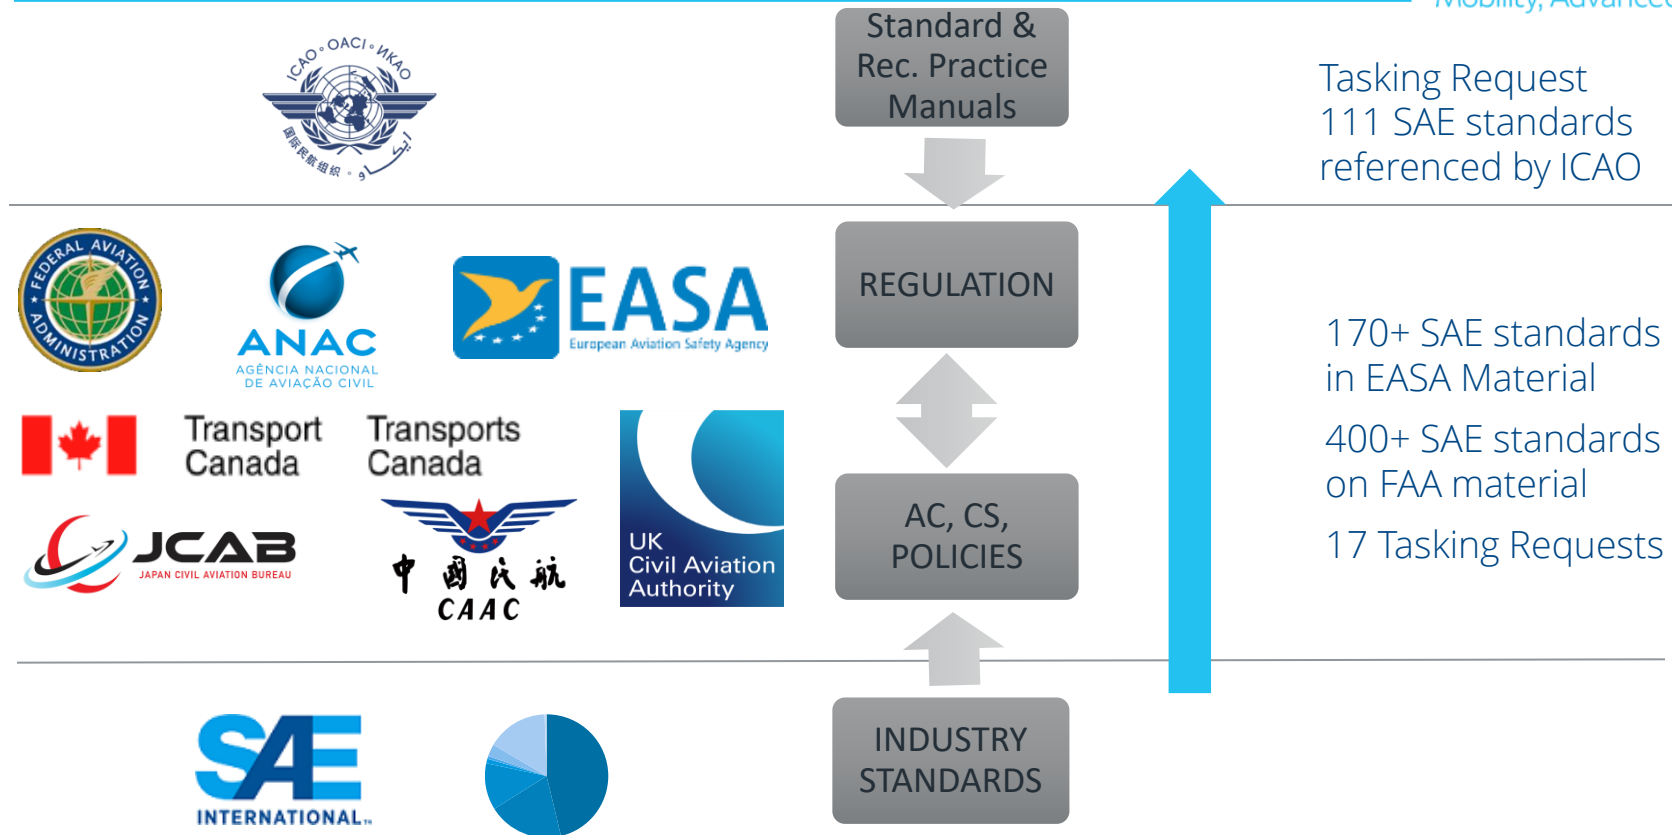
Mobility, Advance

ICAO • OACI • ИКАО

国际民航组织 • ايكاو

Standard & Rec. Practice Manuals

Tasking Request
111 SAE standards referenced by ICAO

FEDERAL AVIATION ADMINISTRATION

ANAC
AGÊNCIA NACIONAL DE AVIAÇÃO CIVIL

EASA
European Aviation Safety Agency

REGULATION

170+ SAE standards in EASA Material

400+ SAE standards on FAA material

17 Tasking Requests

Transport Canada

Transports Canada

UK Civil Aviation Authority

JCAB
JAPAN CIVIL AVIATION BUREAU

中国民航
CAAC

AC, CS, POLICIES

SAE INTERNATIONAL

INDUSTRY STANDARDS